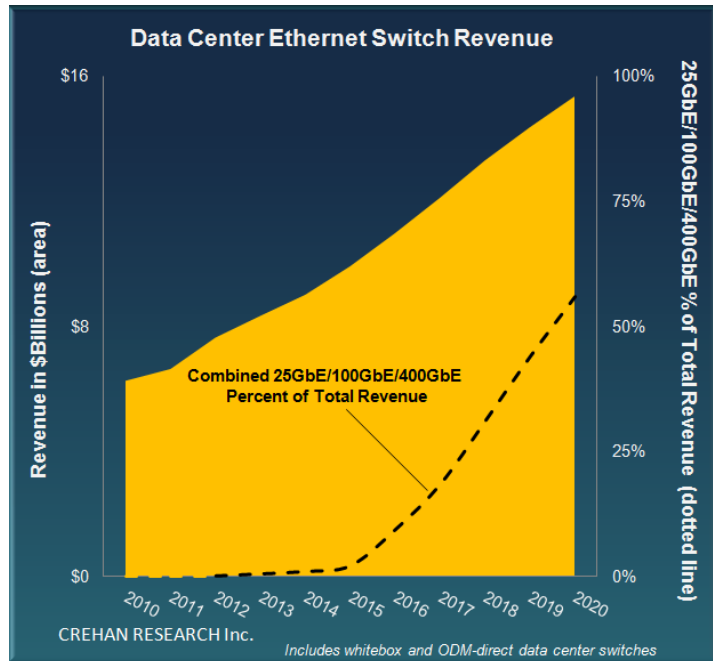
Data Center Ethernet Switch Revenue

Revenue in $Billions (area)

$16

$8

$0

25GbE/100GbE/400GbE % of Total Revenue (dotted line)

100%

75%

50%

25%

0%

Combined 25GbE/100GbE/400GbE Percent of Total Revenue

2010 2011 2012 2013 2014 2015 2016 2017 2018 2019 2020

CREHAN RESEARCH Inc.

Includes whitebox and ODM-direct data center switches